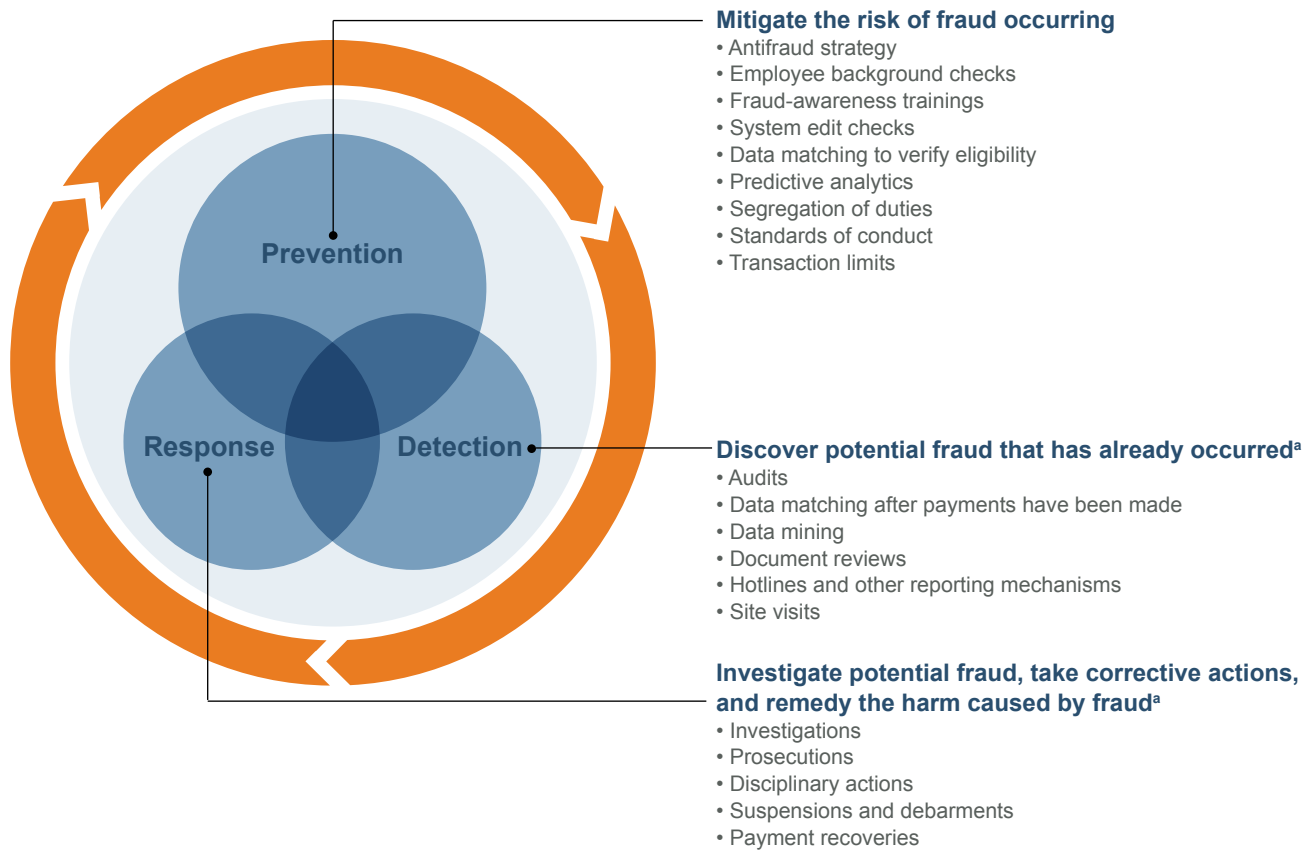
Prevention

Response

Detection

Mitigate the risk of fraud occurring
• Antifraud strategy
• Employee background checks
• Fraud-awareness trainings
• System edit checks
• Data matching to verify eligibility
• Predictive analytics
• Segregation of duties
• Standards of conduct
• Transaction limits

Discover potential fraud that has already occurred$^a$
• Audits
• Data matching after payments have been made
• Data mining
• Document reviews
• Hotlines and other reporting mechanisms
• Site visits

Investigate potential fraud, take corrective actions, and remedy the harm caused by fraud$^a$
• Investigations
• Prosecutions
• Disciplinary actions
• Suspensions and debarments
• Payment recoveries